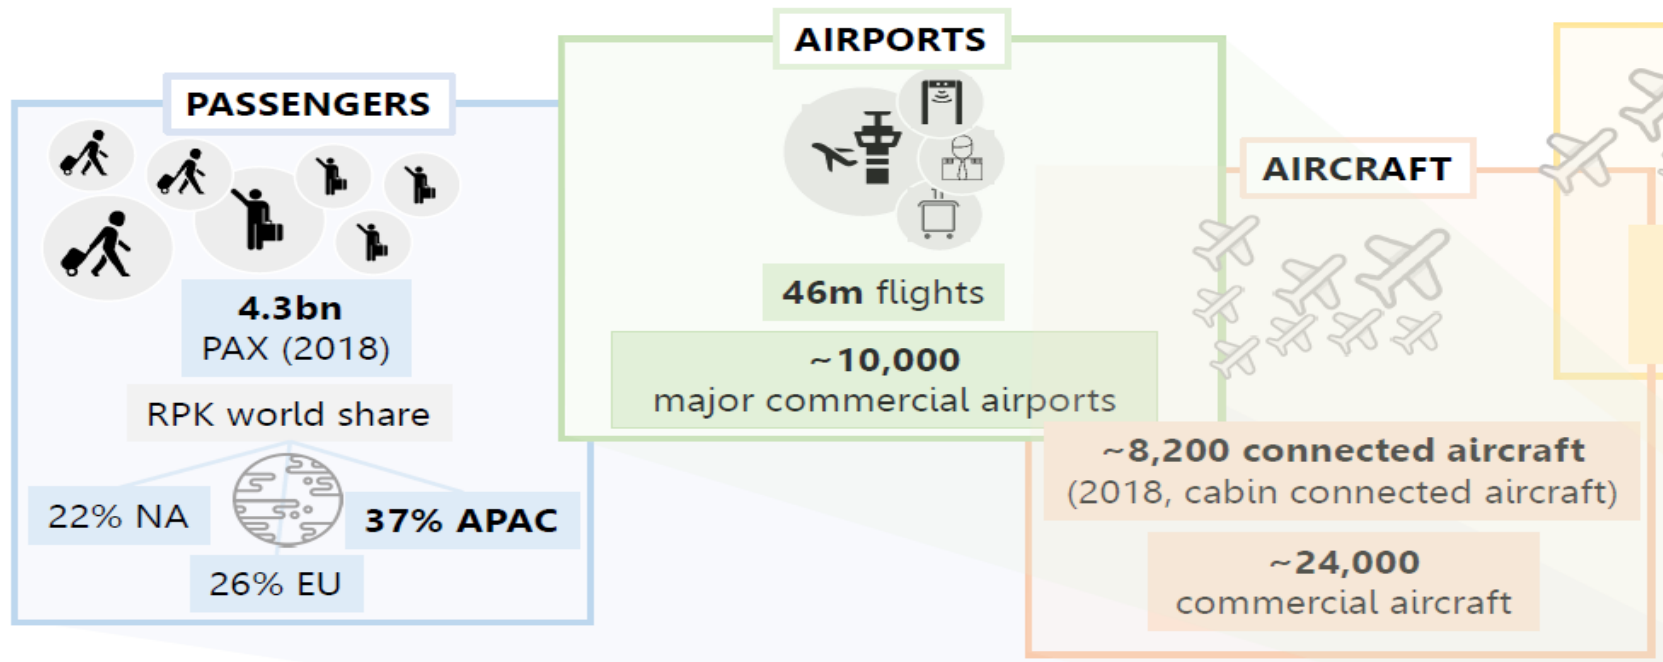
PASSENGERS

4.3bn
PAX (2018)

RPK world share

22% NA

37% APAC

26% EU

AIRPORTS

46m flights

~10,000
major commercial airports

AIRCRAFT

~8,200 connected aircraft
(2018, cabin connected aircraft)

~24,000
commercial aircraft